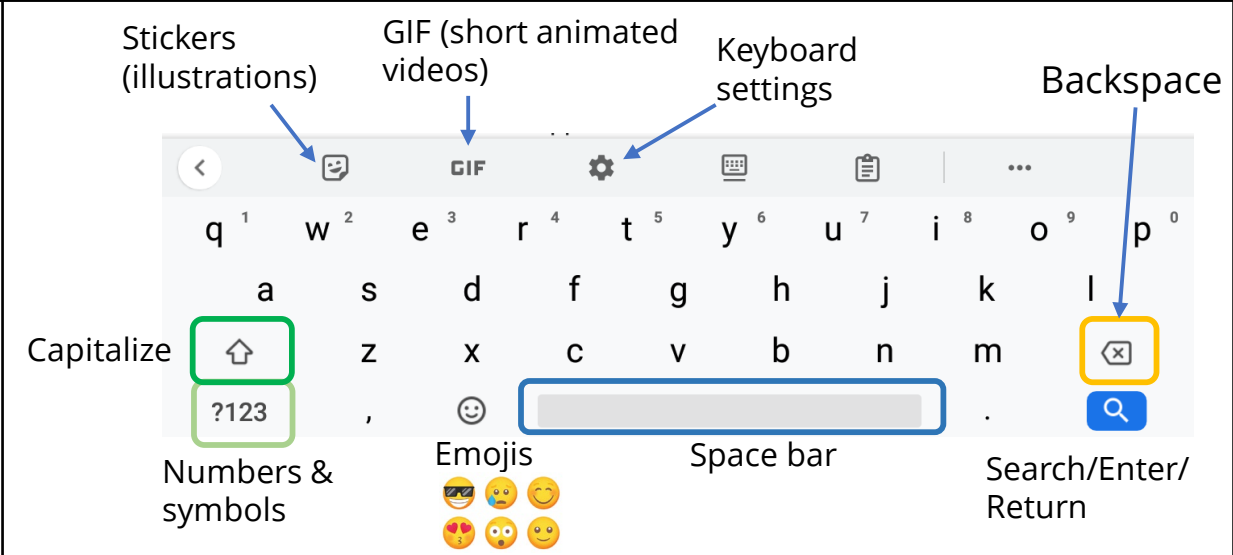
Stickers (illustrations)

GIF (short animated videos)

Keyboard settings

Backspace

GIF

q 1 w 2 e 3 r 4 t 5 y 6 u 7 i 8 o 9 p 0

a s d f g h j k l

Capitalize

z x c v b n m

?123 , .

Numbers & symbols

Emojis

Space bar

Search/Enter/ Return